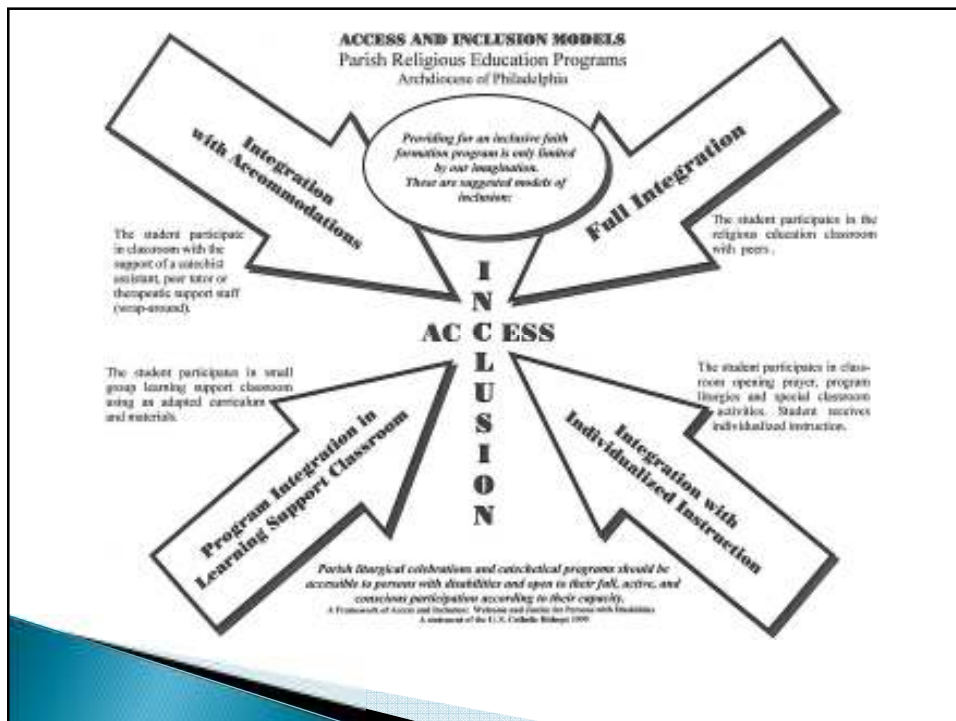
ACCESS AND INCLUSION MODELS
Parish Religious Education Programs
Archdiocese of Philadelphia

Providing for an inclusive faith formation program is only limited by our imagination. These are suggested models of inclusion:

Integration with Accommodations

Full Integration

The student participate in classroom with the support of a catechist assistant, peer tutor or therapeutic support staff (wrap-around).

The student participates in the religious education classroom with peers.

INCLUSION

ACCESS

The student participates in small group learning support classroom using an adapted curriculum and materials.

The student participates in classroom opening prayer, program liturgies and special classroom activities. Student receives individualized instruction.

Program Integration in Learning Support Classroom

Integration with Individualized Instruction

Parish liturgical celebrations and catechetical programs should be accessible to persons with disabilities and open to their full, active, and conscious participation according to their capacity.
A Framework of Access and Inclusion: Welcome and Justice for Persons with Disabilities
A statement of the U.S. Catholic Bishops 1998